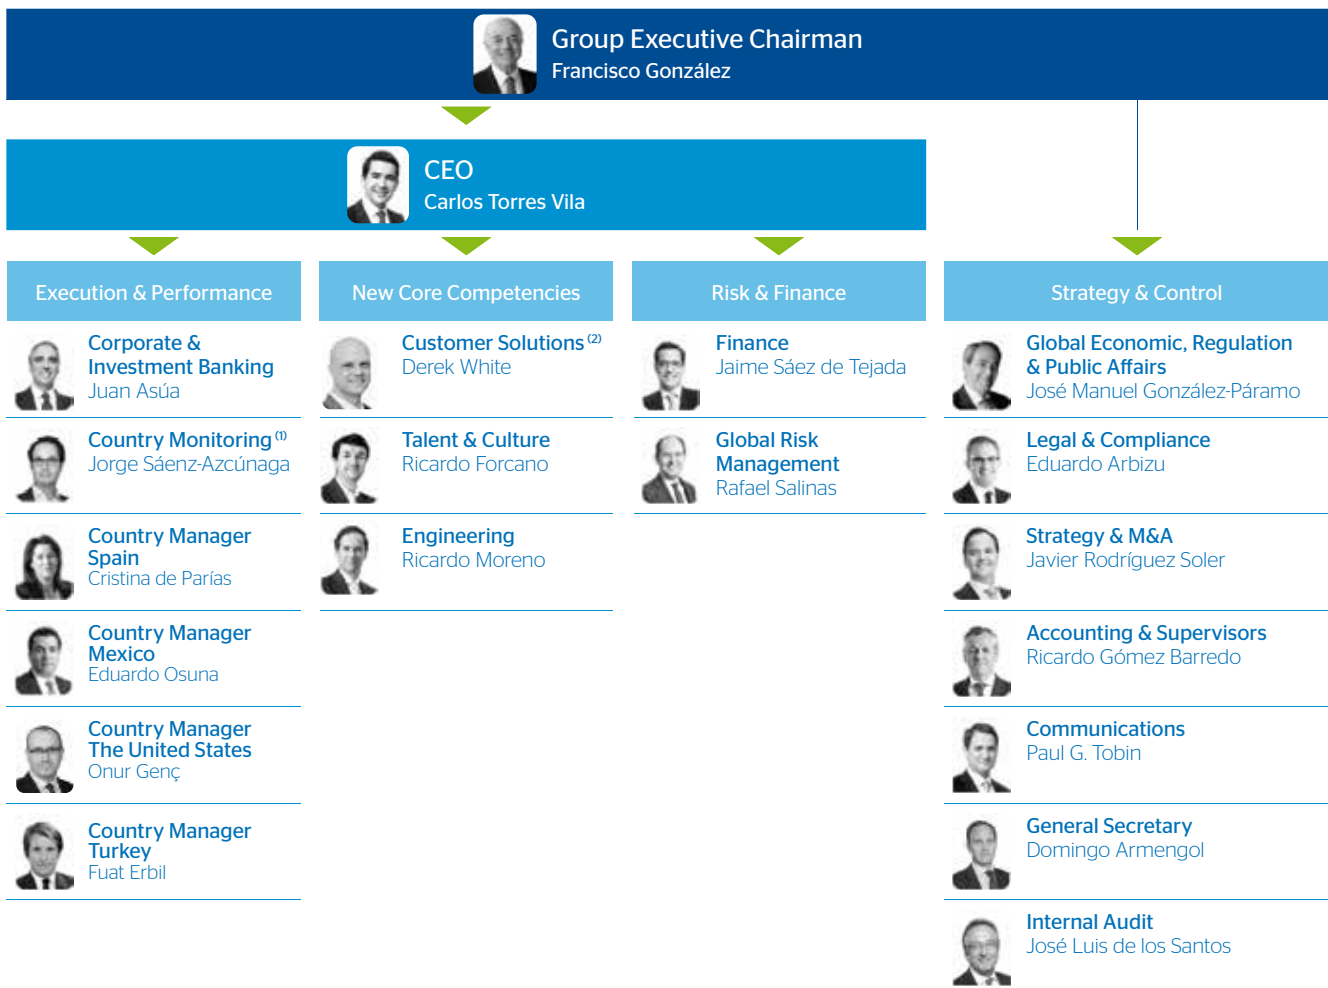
Group Executive Chairman
Francisco González

CEO
Carlos Torres Vila

Execution & Performance

Corporate & Investment Banking
Juan Asúa

Country Monitoring $^{(1)}$
Jorge Sáenz-Azcúnaga

Country Manager Spain
Cristina de Parías

Country Manager Mexico
Eduardo Osuna

Country Manager The United States
Onur Genç

Country Manager Turkey
Fuat Erbil

New Core Competencies

Customer Solutions $^{(2)}$
Derek White

Talent & Culture
Ricardo Forcano

Engineering
Ricardo Moreno

Risk & Finance

Finance
Jaime Sáez de Tejada

Global Risk Management
Rafael Salinas

Strategy & Control

Global Economic, Regulation & Public Affairs
José Manuel González-Páramo

Legal & Compliance
Eduardo Arbizu

Strategy & M&A
Javier Rodríguez Soler

Accounting & Supervisors
Ricardo Gómez Barredo

Communications
Paul G. Tobin

General Secretary
Domingo Armengol

Internal Audit
José Luis de los Santos